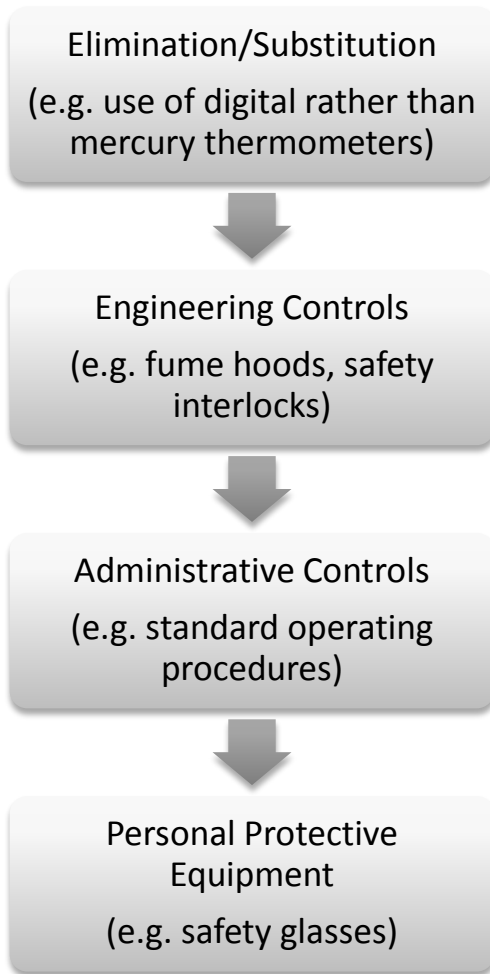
Elimination/Substitution

(e.g. use of digital rather than mercury thermometers)

Engineering Controls

(e.g. fume hoods, safety interlocks)

Administrative Controls

(e.g. standard operating procedures)

Personal Protective Equipment

(e.g. safety glasses)